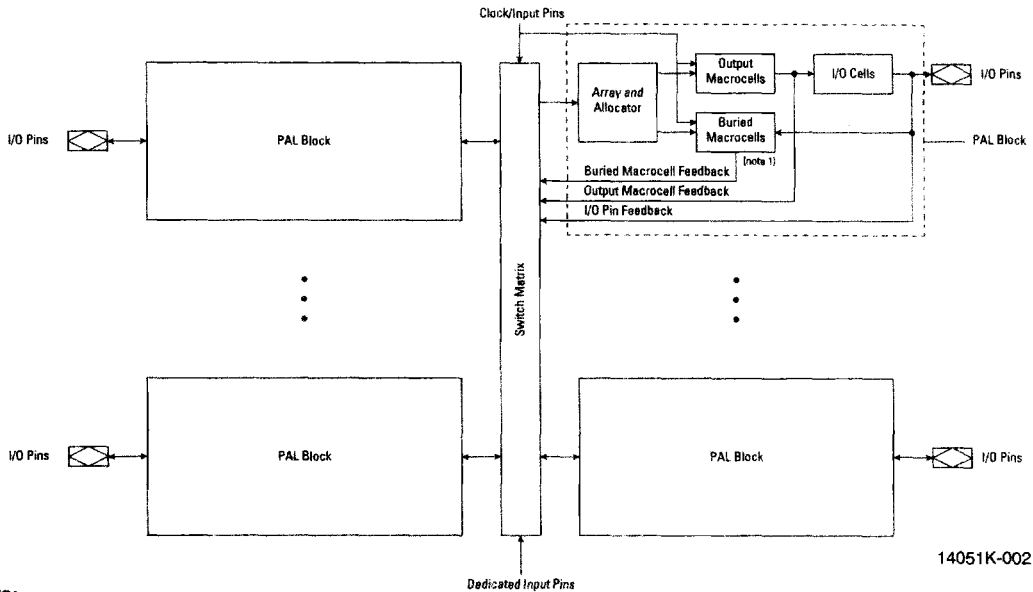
Clock/Input Pins

Output Macrocells

Array and Allocator

I/O Cells

I/O Pins

I/O Pins

PAL Block

Buried Macrocells

PAL Block

(note 1)

Buried Macrocell Feedback

Output Macrocell Feedback

I/O Pin Feedback

Switch Matrix

I/O Pins

PAL Block

PAL Block

I/O Pins

14051K-002

Dedicated Input Pins